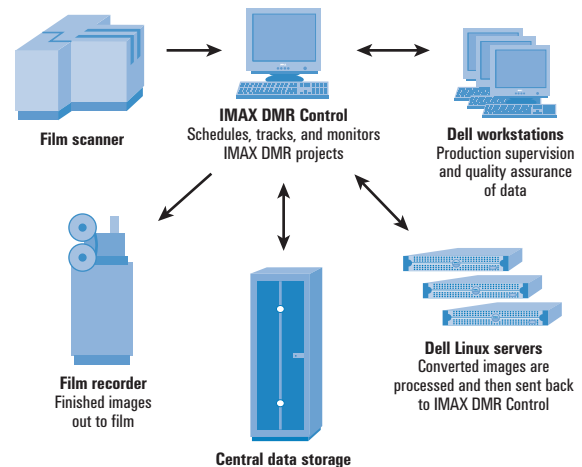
IMAX DMR Control
Schedules, tracks, and monitors IMAX DMR projects

Film scanner

Dell workstations
Production supervision and quality assurance of data

Film recorder
Finished images out to film

Central data storage

Dell Linux servers
Converted images are processed and then sent back to IMAX DMR Control